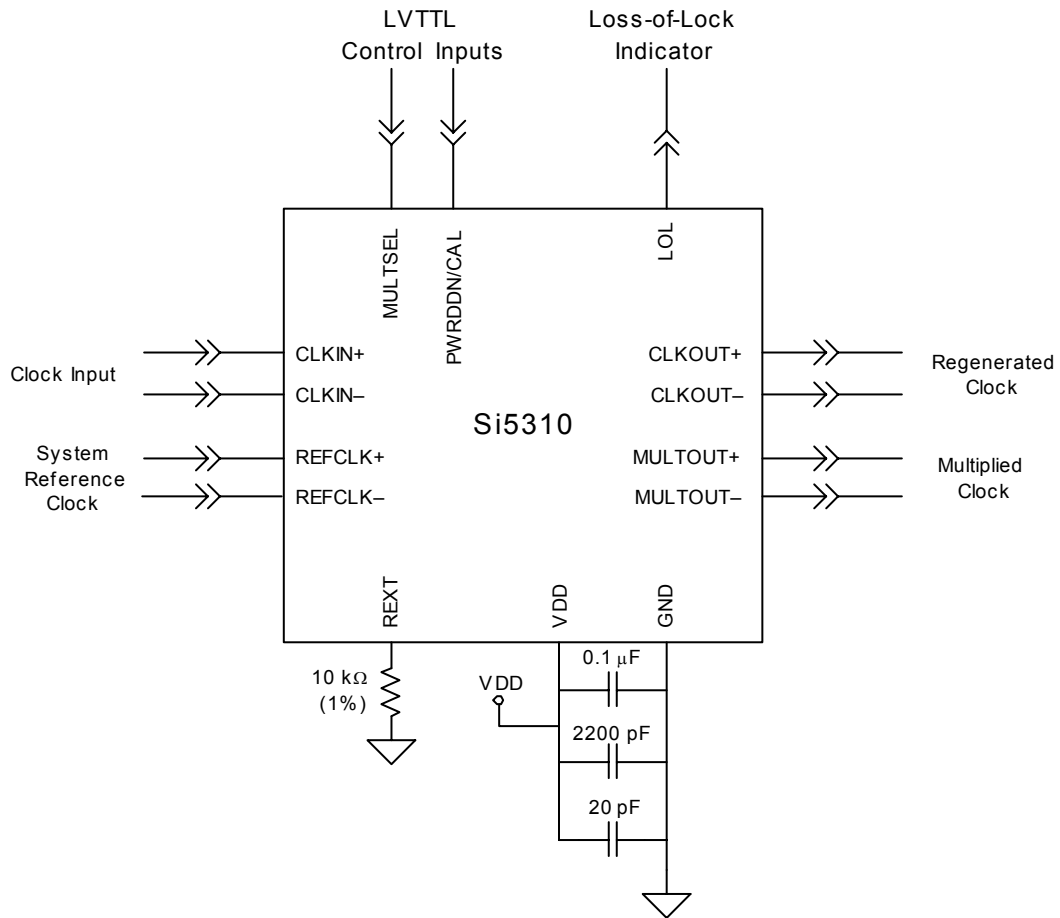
LVTTL
Control Inputs

Loss-of-Lock
Indicator

MULTSEL

PWRDDN/CAL

LOL

Clock Input

CLKIN+

CLKIN–

System
Reference
Clock

REFCLK+

REFCLK–

Si5310

CLKOUT+

CLKOUT–

Regenerated
Clock

MULTOUT+

MULTOUT–

Multiplied
Clock

REXT

VDD

GND

10 kΩ
(1%)

VDD

0.1 μF

2200 pF

20 pF